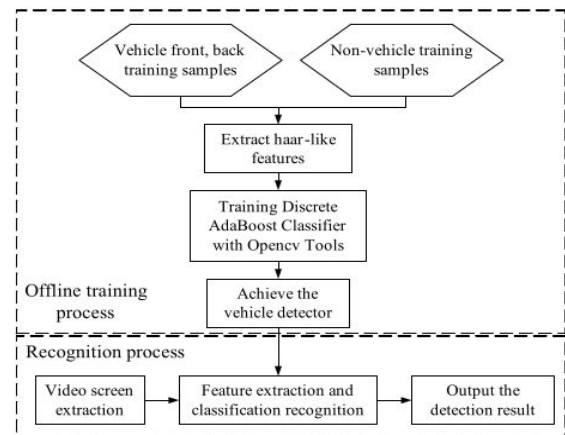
Vehicle front, back training samples

Non-vehicle training samples

Extract haar-like features

Training Discrete AdaBoost Classifier with Opencv Tools

Offline training process

Achieve the vehicle detector

Recognition process

Video screen extraction

Feature extraction and classification recognition

Output the detection result